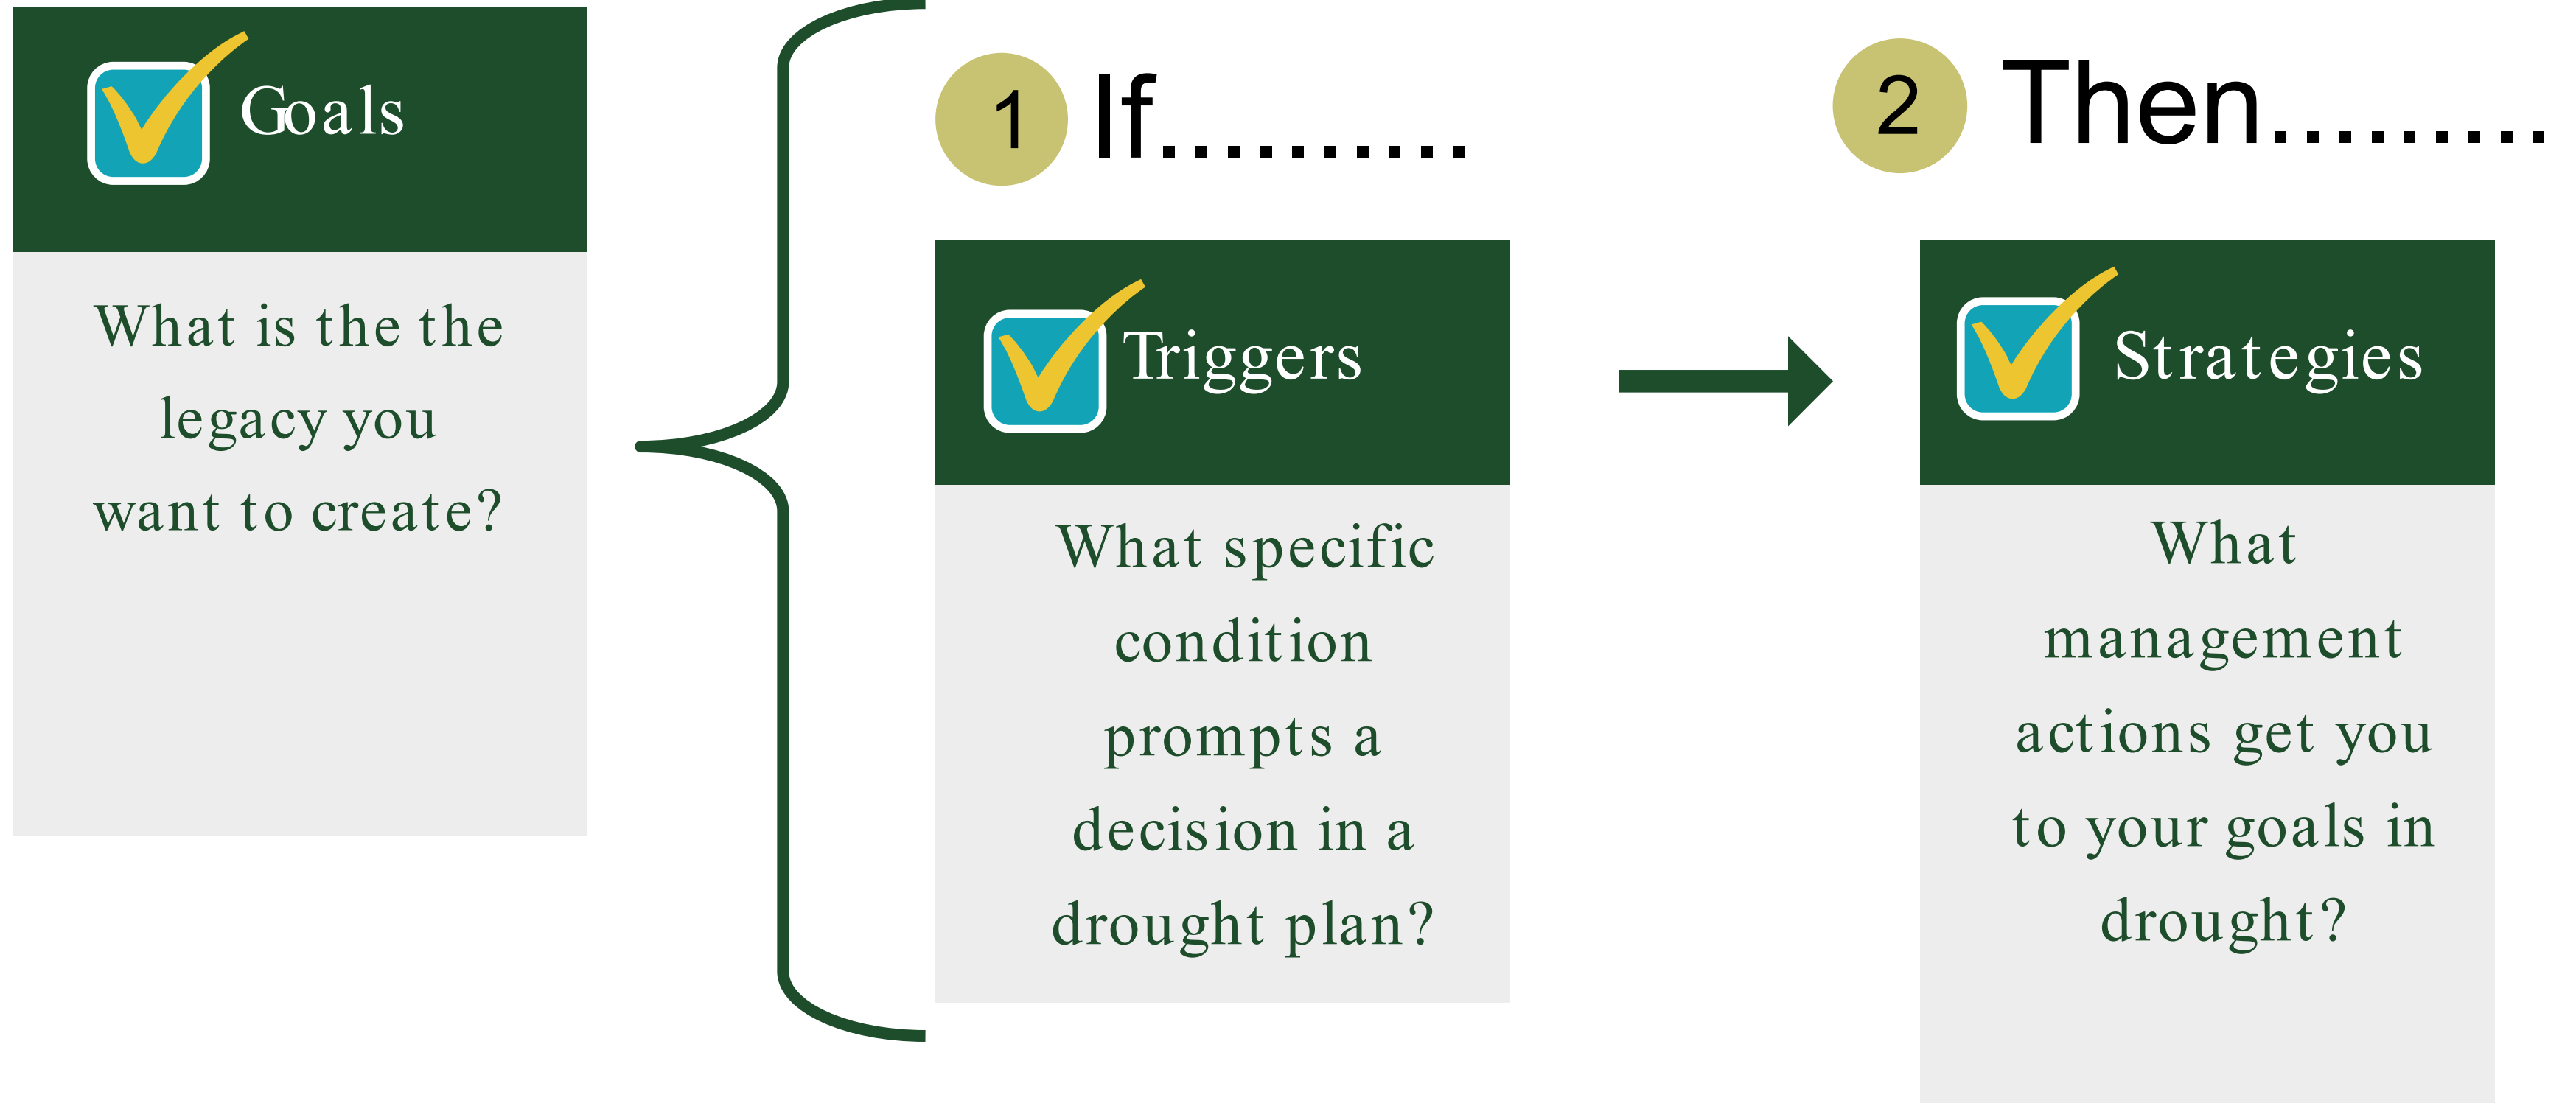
Goals

What is the the legacy you want to create?

1 If..........

Triggers

What specific condition prompts a decision in a drought plan?

2 Then.........

Strategies

What management actions get you to your goals in drought?